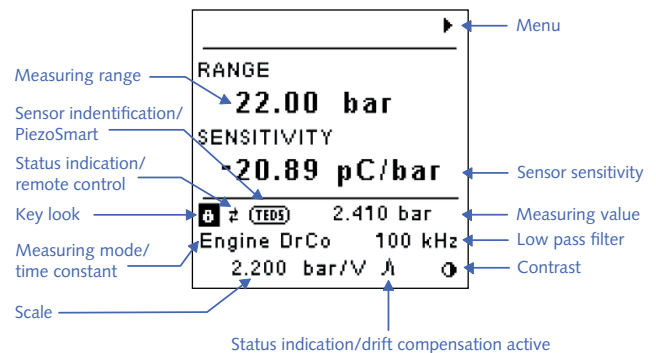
Menu

Measuring range

RANGE

22.00 bar

Sensor indentification/ PiezoSmart

SENSITIVITY

-20.89 pC/bar

Sensor sensitivity

Status indication/ remote control

Key look

TEDS

2.410 bar

Measuring value

Measuring mode/ time constant

Engine DrCo

100 kHz

Low pass filter

2.200 bar/V

Contrast

Scale

Status indication/drift compensation active